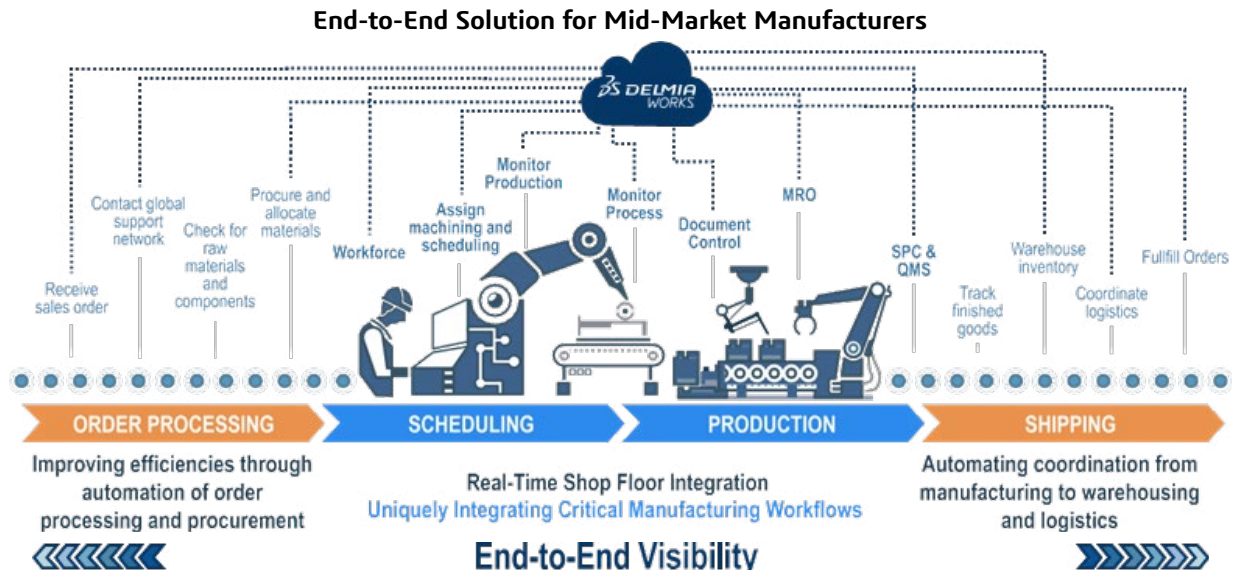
End-to-End Solution for Mid-Market Manufacturers

DS DELMIA WORKS

Receive sales order

Contact global support network

Check for raw materials and components

Procure and allocate materials

Workforce

Assign machining and scheduling

Monitor Production

Monitor Process

Document Control

MRO

SPC & QMS

Track finished goods

Warehouse inventory

Coordinate logistics

Fulfill Orders

ORDER PROCESSING

SCHEDULING

PRODUCTION

SHIPPING

Improving efficiencies through automation of order processing and procurement

Real-Time Shop Floor Integration
Uniquely Integrating Critical Manufacturing Workflows

Automating coordination from manufacturing to warehousing and logistics

End-to-End Visibility